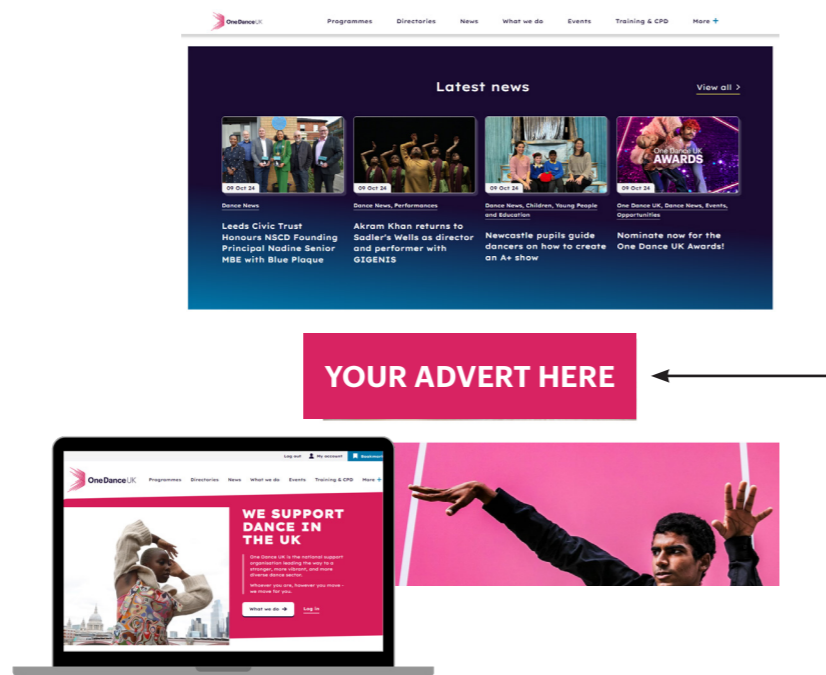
OneDanceUK Programmes Directories News What we do Events Training & CPD More +

Latest news

View all >

09 Oct 24

Dance News

Leeds Civic Trust Honours NSCD Founding Principal Nadine Senior MBE with Blue Plaque

09 Oct 24

Dance News, Performances

Akram Khan returns to Sadler's Wells as director and performer with GIGENIS

09 Oct 24

Dance News, Children, Young People and Education

Newcastle pupils guide dancers on how to create an A+ show

One Dance UK AWARDS

09 Oct 24

One Dance UK, Dance News, Events, Opportunities

Nominate now for the One Dance UK Awards!

YOUR ADVERT HERE

Log out My account Bookmarks

OneDanceUK Programmes Directories News What we do Events Training & CPD More +

WE SUPPORT DANCE IN THE UK

One Dance UK is the national support organisation leading the way to a stronger, more vibrant, and more diverse dance sector.

Whoever you are, however you move - we move for you.

What we do → Log in